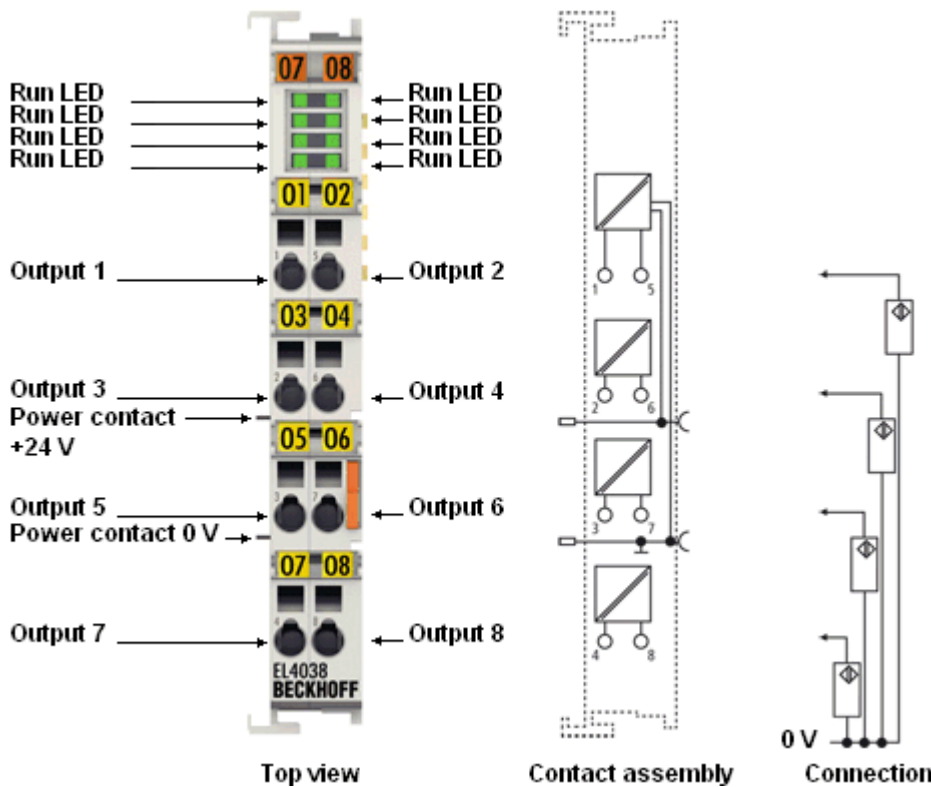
07 08

Run LED
Run LED
Run LED
Run LED

Run LED
Run LED
Run LED
Run LED

01 02

Output 1
Output 2

03 04

Output 3
Power contact +24 V
Output 4

05 06

Output 5
Power contact 0 V
Output 6

07 08

Output 7
Output 8

EL4038
BECKHOFF

1 5
2 6
3 7
4 8

0 V

Top view
Contact assembly
Connection